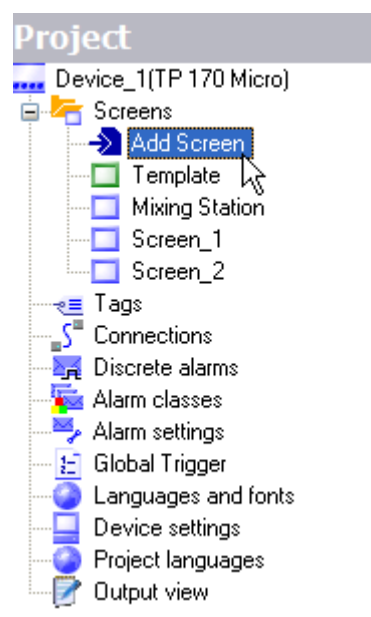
Project
Device_1(TP 170 Micro)
Screens
Add Screen
Template
Mixing Station
Screen_1
Screen_2
Tags
Connections
Discrete alarms
Alarm classes
Alarm settings
Global Trigger
Languages and fonts
Device settings
Project languages
Output view